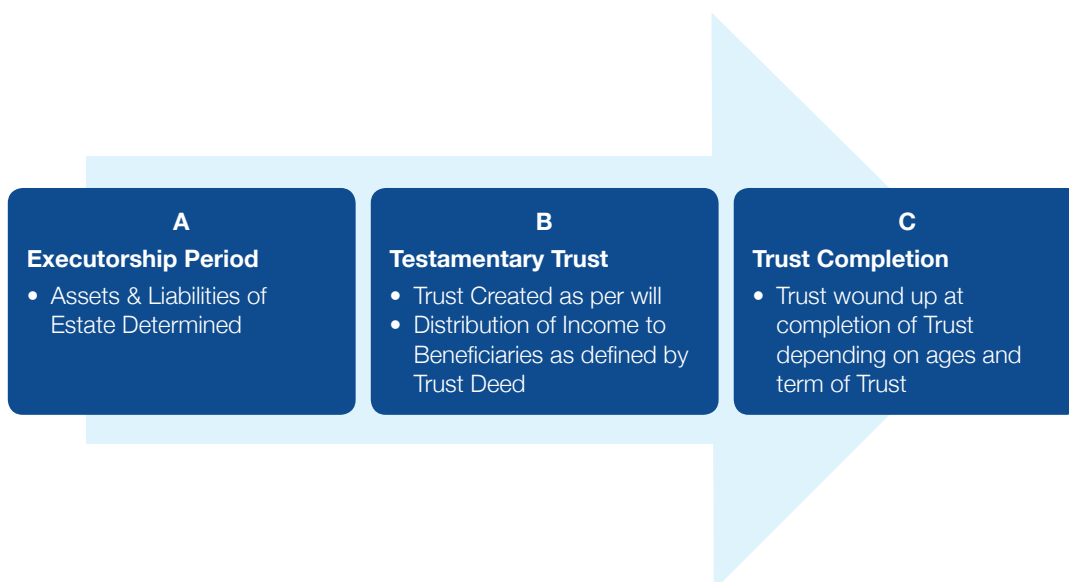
A
Executorship Period
• Assets & Liabilities of Estate Determined

B
Testamentary Trust
• Trust Created as per will
• Distribution of Income to Beneficiaries as defined by Trust Deed

C
Trust Completion
• Trust wound up at completion of Trust depending on ages and term of Trust